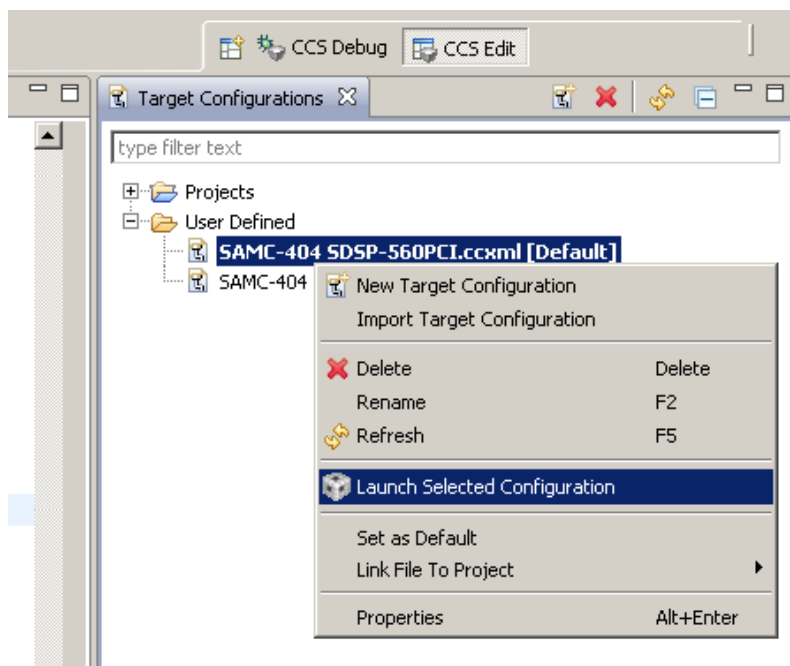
CCS Debug CCS Edit

Target Configurations

type filter text

Projects
User Defined
SAMC-404 SDSP-560PCI.ccxml [Default]
SAMC-404

New Target Configuration
Import Target Configuration

Delete Delete
Rename F2
Refresh F5

Launch Selected Configuration

Set as Default
Link File To Project

Properties Alt+Enter